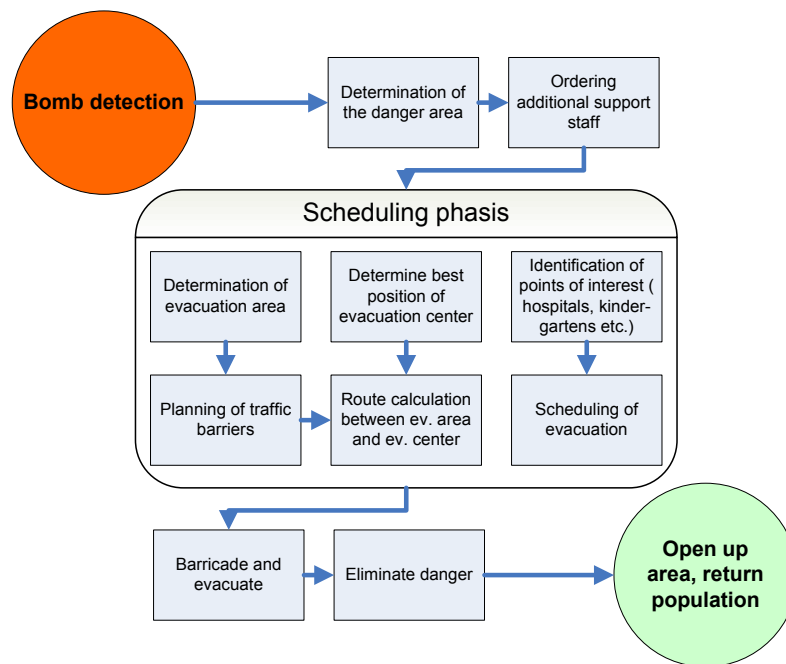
Bomb detection

Determination of the danger area

Ordering additional support staff

Scheduling phasis

Determination of evacuation area

Determine best position of evacuation center

Identification of points of interest ( hospitals, kindergartens etc.)

Planning of traffic barriers

Route calculation between ev. area and ev. center

Scheduling of evacuation

Barricade and evacuate

Eliminate danger

Open up area, return population